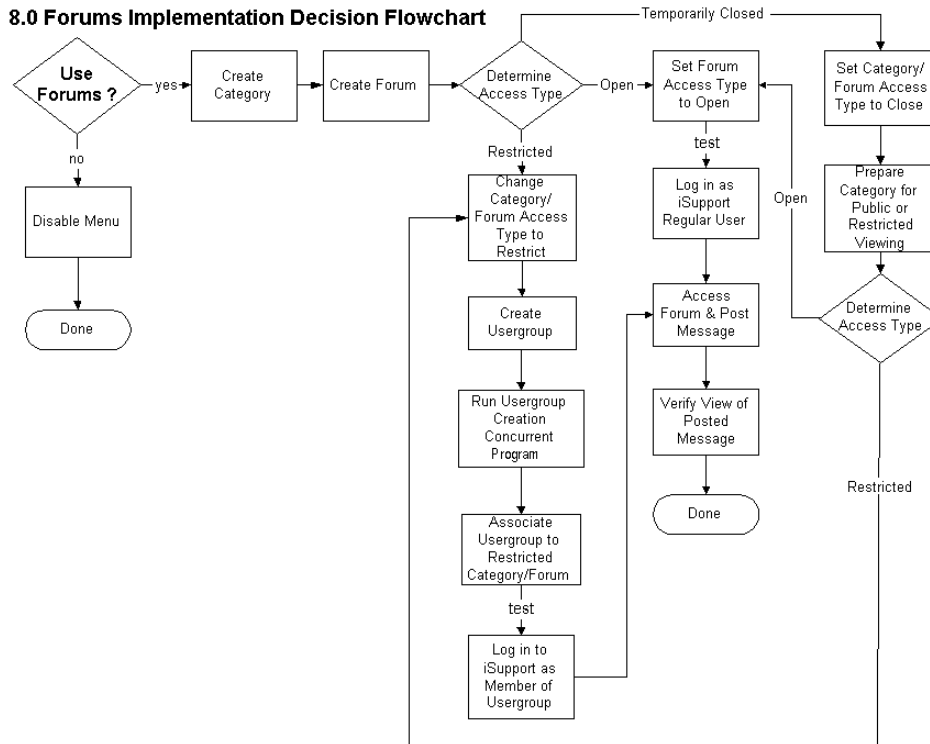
8.0 Forums Implementation Decision Flowchart

Use Forums ?

yes

Create Category

Create Forum

Determine Access Type

Temporarily Closed

Open

Set Forum Access Type to Open

Set Category/ Forum Access Type to Close

no

Disable Menu

Done

Restricted

Change Category/ Forum Access Type to Restrict

test

Log in as iSupport Regular User

Open

Prepare Category for Public or Restricted Viewing

Determine Access Type

Create Usergroup

Access Forum & Post Message

Run Usergroup Creation Concurrent Program

Verify View of Posted Message

Done

Restricted

Associate Usergroup to Restricted Category/Forum

test

Log in to iSupport as Member of Usergroup